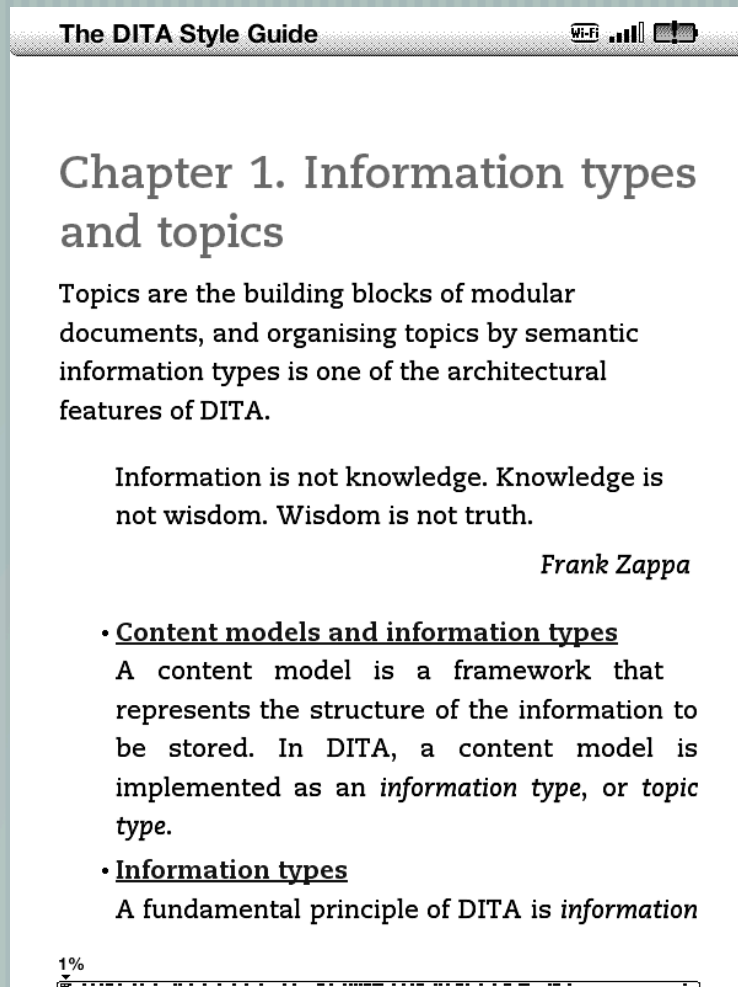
The DITA Style Guide

Wi-Fi

Chapter 1. Information types and topics

Topics are the building blocks of modular documents, and organising topics by semantic information types is one of the architectural features of DITA.

Information is not knowledge. Knowledge is not wisdom. Wisdom is not truth.

*Frank Zappa*

• Content models and information types
A content model is a framework that represents the structure of the information to be stored. In DITA, a content model is implemented as an *information type*, or *topic type*.

• Information types
A fundamental principle of DITA is *information*

1%